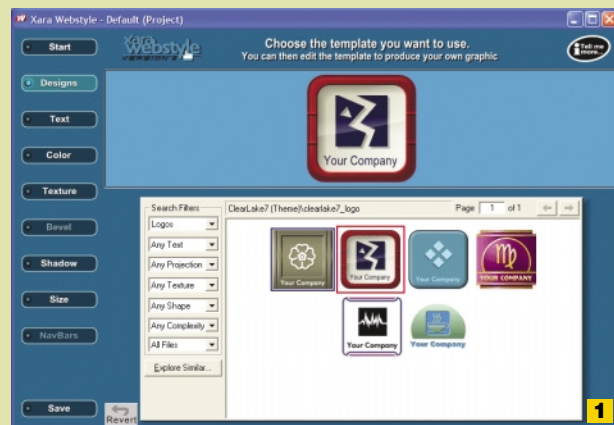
Xara Webstyle - Default (Project)

Start

Designs

Text

Color

Texture

Bevel

Shadow

Size

NavBars

Save

Revert

Xara Webstyle

Choose the template you want to use.
You can then edit the template to produce your own graphic

Tell me more...

Your Company

Search Filters

Logos

Any Text

Any Projection

Any Texture

Any Shape

Any Complexity

All Files

Explore Similar...

ClearLake7 (Theme)\clearlake7_logo

Page 1 of 1

Your Company

Your Company

Your Company

YOUR COMPANY

Your Company

Your Company

1